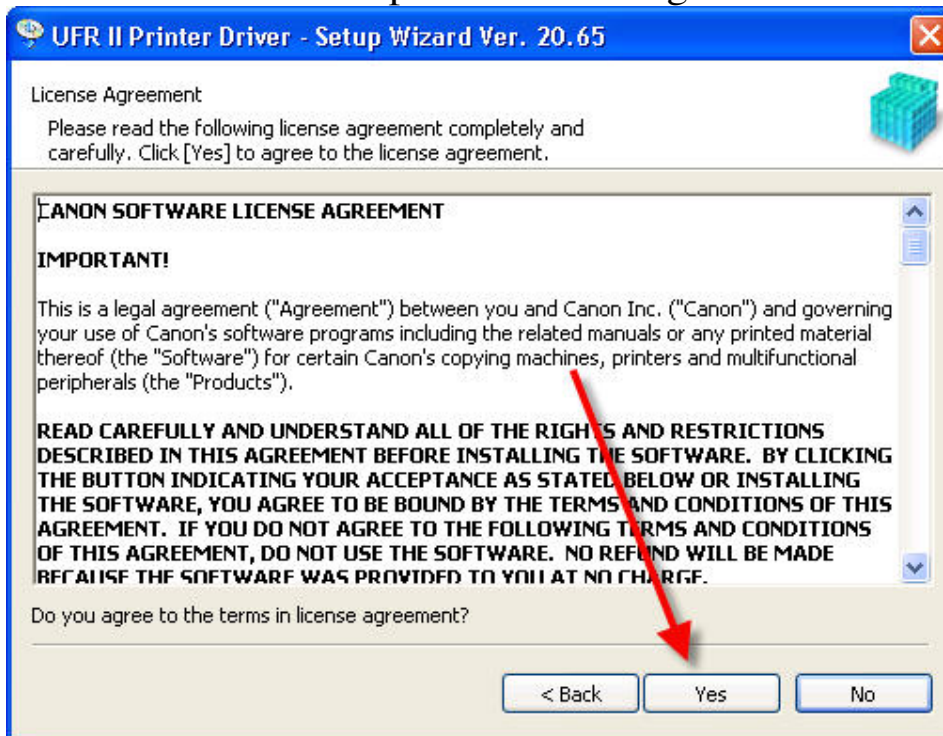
UFR II Printer Driver - Setup Wizard Ver. 20.65

License Agreement

Please read the following license agreement completely and carefully. Click [Yes] to agree to the license agreement.

CANON SOFTWARE LICENSE AGREEMENT

IMPORTANT!

This is a legal agreement ("Agreement") between you and Canon Inc. ("Canon") and governing your use of Canon's software programs including the related manuals or any printed material thereof (the "Software") for certain Canon's copying machines, printers and multifunctional peripherals (the "Products").

READ CAREFULLY AND UNDERSTAND ALL OF THE RIGHTS AND RESTRICTIONS DESCRIBED IN THIS AGREEMENT BEFORE INSTALLING THE SOFTWARE. BY CLICKING THE BUTTON INDICATING YOUR ACCEPTANCE AS STATED BELOW OR INSTALLING THE SOFTWARE, YOU AGREE TO BE BOUND BY THE TERMS AND CONDITIONS OF THIS AGREEMENT. IF YOU DO NOT AGREE TO THE FOLLOWING TERMS AND CONDITIONS OF THIS AGREEMENT, DO NOT USE THE SOFTWARE. NO REFUND WILL BE MADE BECAUSE THE SOFTWARE WAS PROVIDED TO YOU AT NO CHARGE.

Do you agree to the terms in license agreement?

< Back

Yes

No